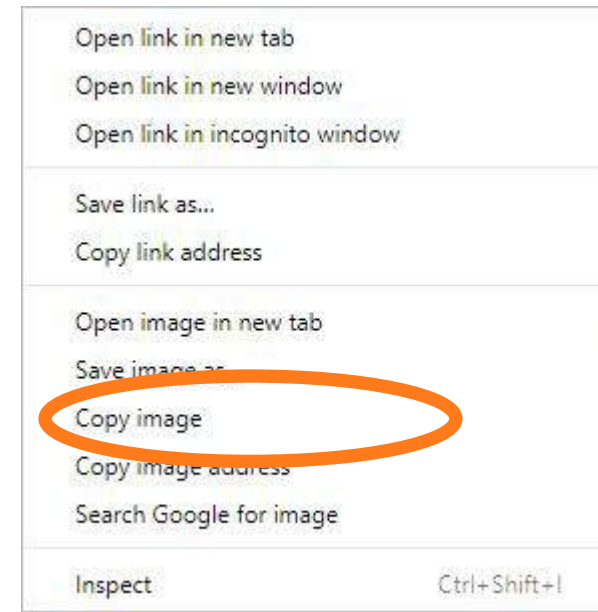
Open link in new tab
Open link in new window
Open link in incognito window

Save link as...
Copy link address

Open image in new tab
Save image as...
Copy image
Copy image address
Search Google for image

Inspect Ctrl+Shift+I